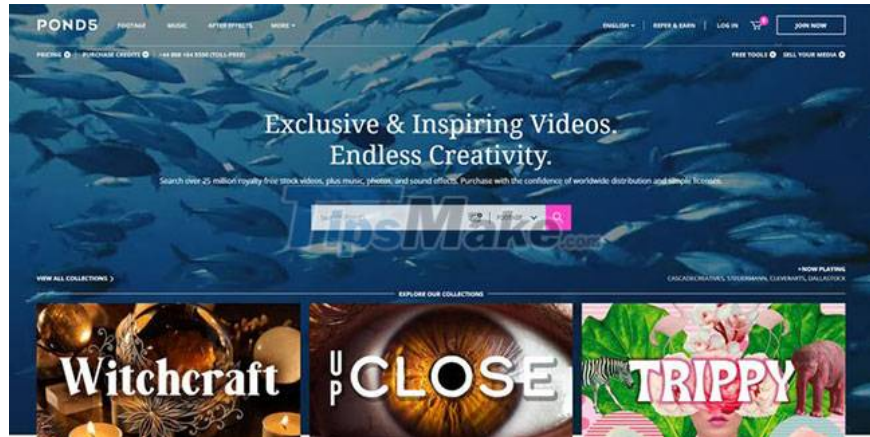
POND5 FOOTAGE MUSIC AFTER EFFECTS MORE

ENGLISH REFER & EARN LOG IN JOIN NOW

PRICING PURCHASE CREDITS +1 888 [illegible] (TOLL-FREE)

FREE TOOLS SELL YOUR MEDIA

Exclusive & Inspiring Videos. Endless Creativity.

Search over 25 million royalty free stock videos, plus music, photos, and sound effects. Purchase with the confidence of worldwide distribution and simple licenses.

Search Pond5 FOOTAGE

TipsMake.com

VIEW ALL COLLECTIONS

NOW PLAYING CASCADECREATIVES, STEIDERMANN, CLEVERARTS, DALLASTOCK

EXPLORE OUR COLLECTIONS

Witchcraft

UP CLOSE

TRIPPY